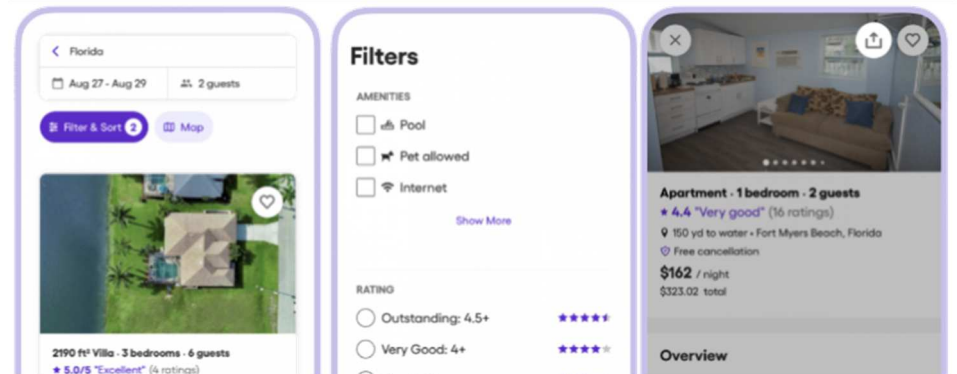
Florida

Aug 27 - Aug 29

2 guests

Filter & Sort 2

Map

2190 ft² Villa · 3 bedrooms · 6 guests

★ 5.0/5 "Excellent" (4 ratings)

Filters

AMENITIES

Pool

Pet allowed

Internet

Show More

RATING

Outstanding: 4.5+

Very Good: 4+

Apartment · 1 bedroom · 2 guests

★ 4.4 "Very good" (16 ratings)

150 yd to water • Fort Myers Beach, Florida

Free cancellation

$162 / night

$323.02 total

Overview